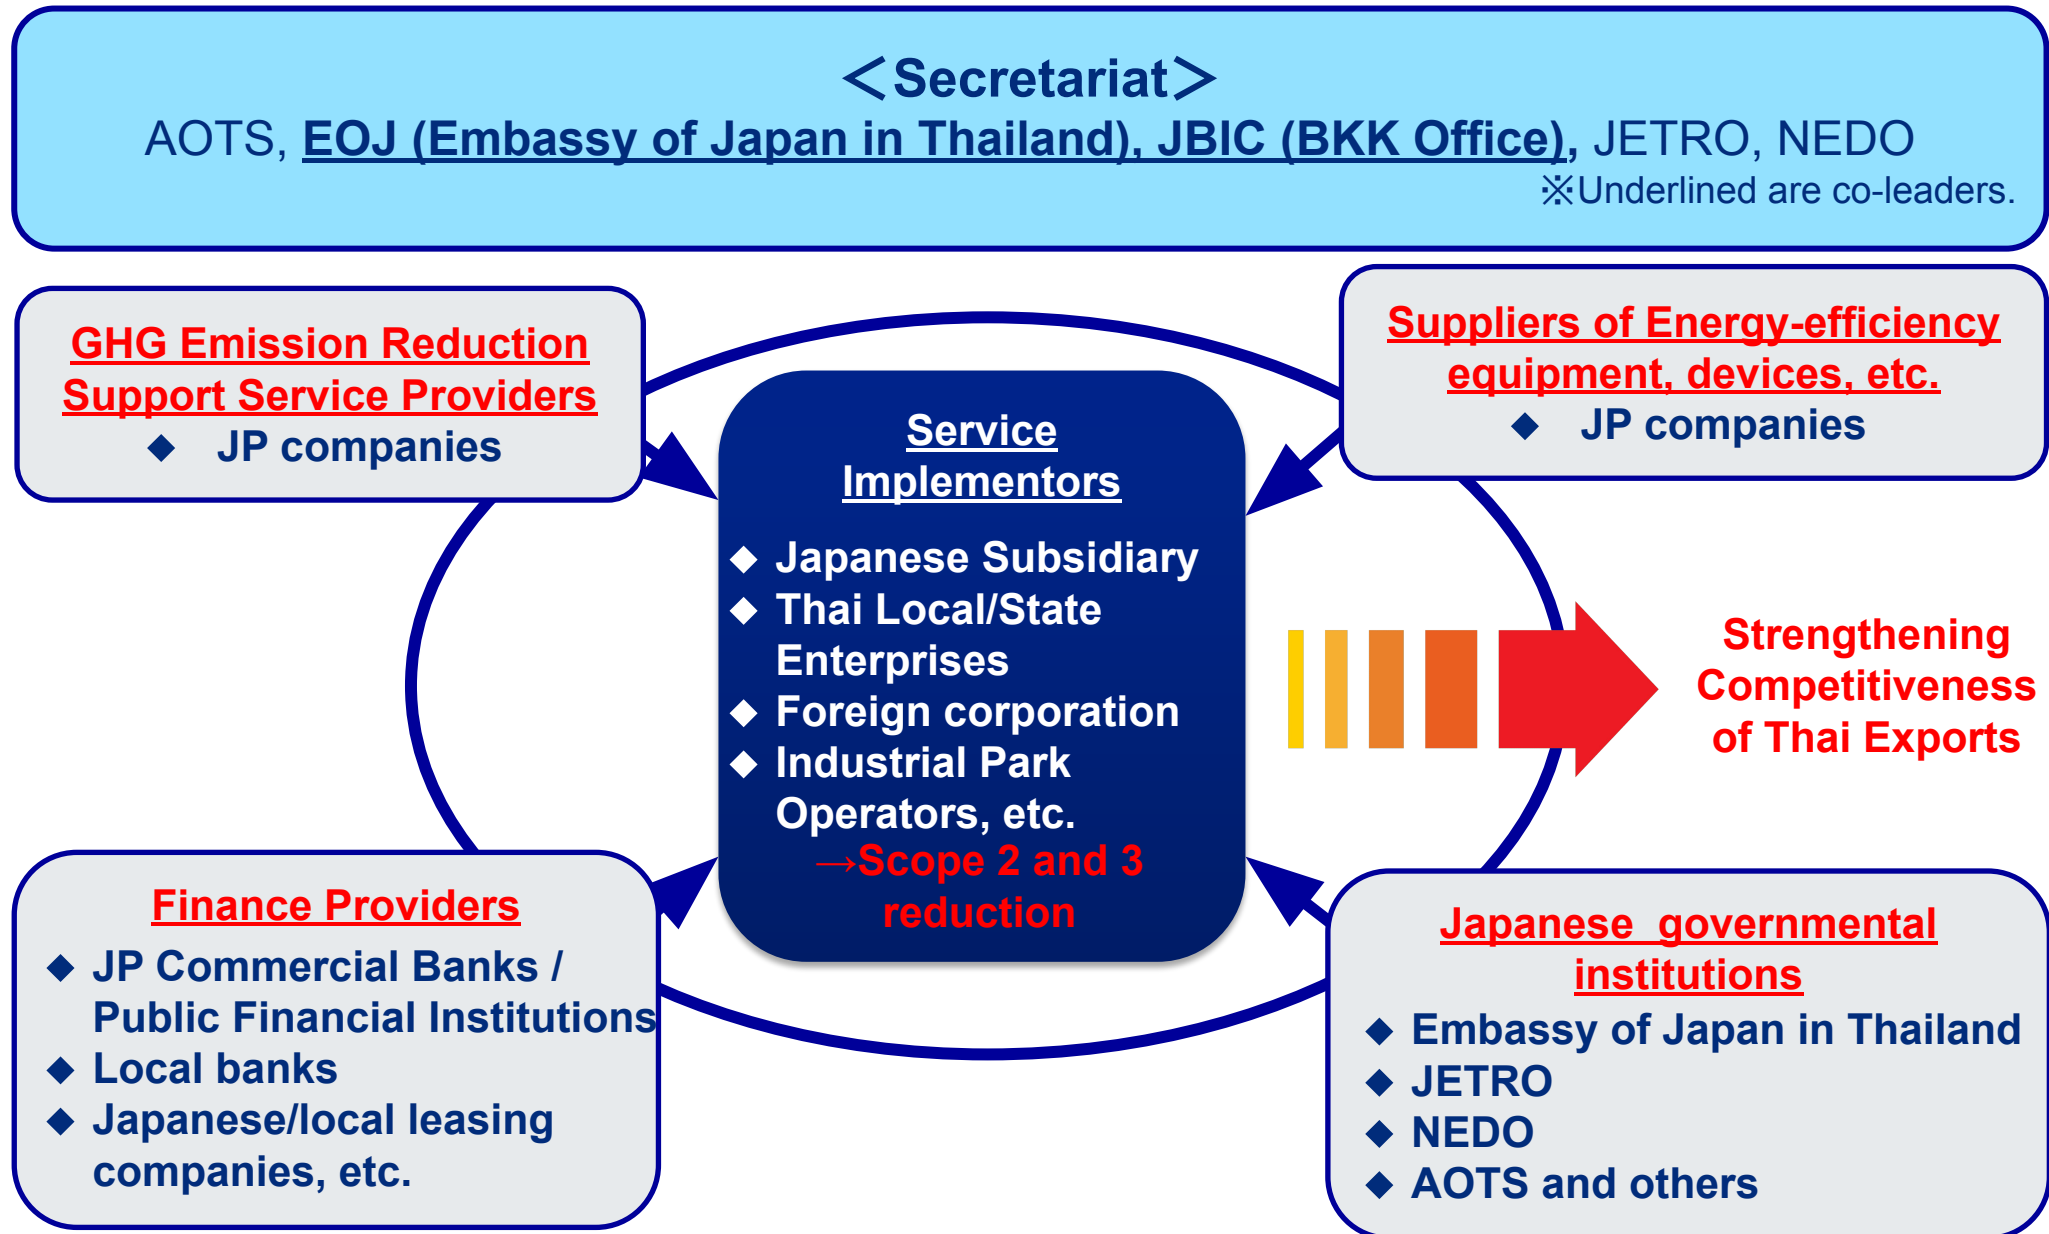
＜Secretariat＞

AOTS, EOJ (Embassy of Japan in Thailand), JBIC (BKK Office), JETRO, NEDO

※Underlined are co-leaders.

GHG Emission Reduction Support Service Providers

◆ JP companies

Suppliers of Energy-efficiency equipment, devices, etc.

◆ JP companies

Service Implementors

◆ Japanese Subsidiary
◆ Thai Local/State Enterprises
◆ Foreign corporation
◆ Industrial Park Operators, etc.

→Scope 2 and 3 reduction

Strengthening Competitiveness of Thai Exports

Finance Providers

◆ JP Commercial Banks / Public Financial Institutions
◆ Local banks
◆ Japanese/local leasing companies, etc.

Japanese governmental institutions

◆ Embassy of Japan in Thailand
◆ JETRO
◆ NEDO
◆ AOTS and others